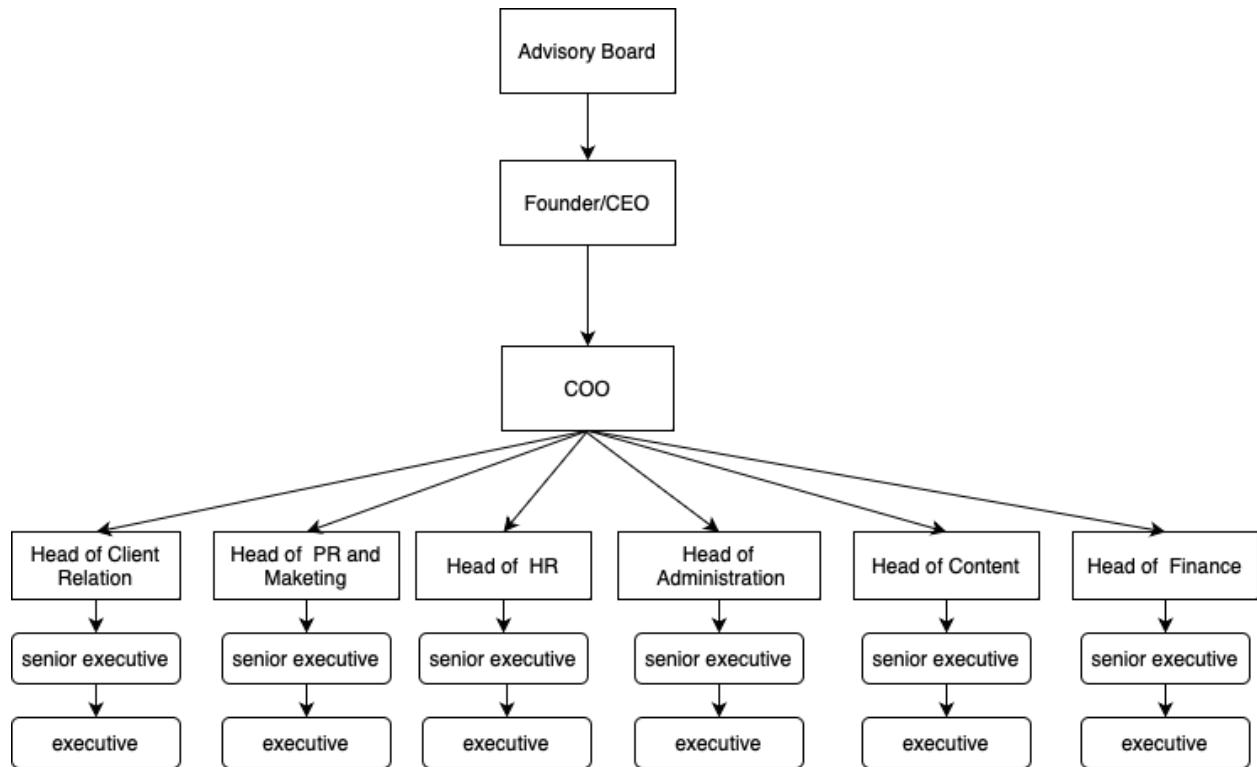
Advisory Board

Founder/CEO

COO

Head of Client Relation

senior executive

executive

Head of PR and Maketing

senior executive

executive

Head of HR

senior executive

executive

Head of Administration

senior executive

executive

Head of Content

senior executive

executive

Head of Finance

senior executive

executive